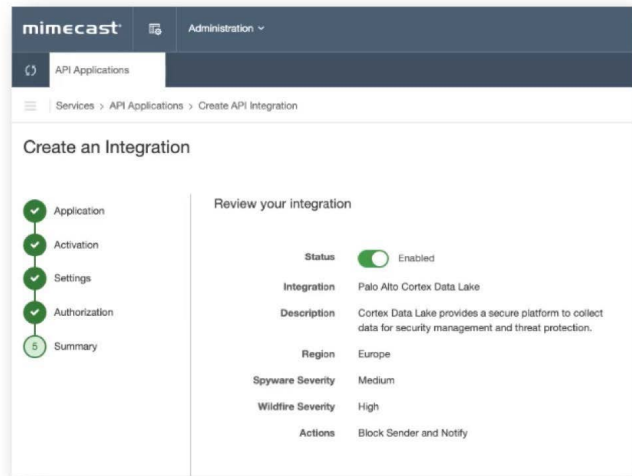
mimecast
Administration

API Applications

Services > API Applications > Create API Integration

Create an Integration

Application
Activation
Settings
Authorization
5 Summary

Review your integration

| | |
|---|---|
| Status | Enabled |
| Integration | Palo Alto Cortex Data Lake |
| Description | Cortex Data Lake provides a secure platform to collect data for security management and threat protection. |
| Region | Europe |
| Spyware Severity | Medium |
| Wildfire Severity | High |
| Actions | Block Sender and Notify |